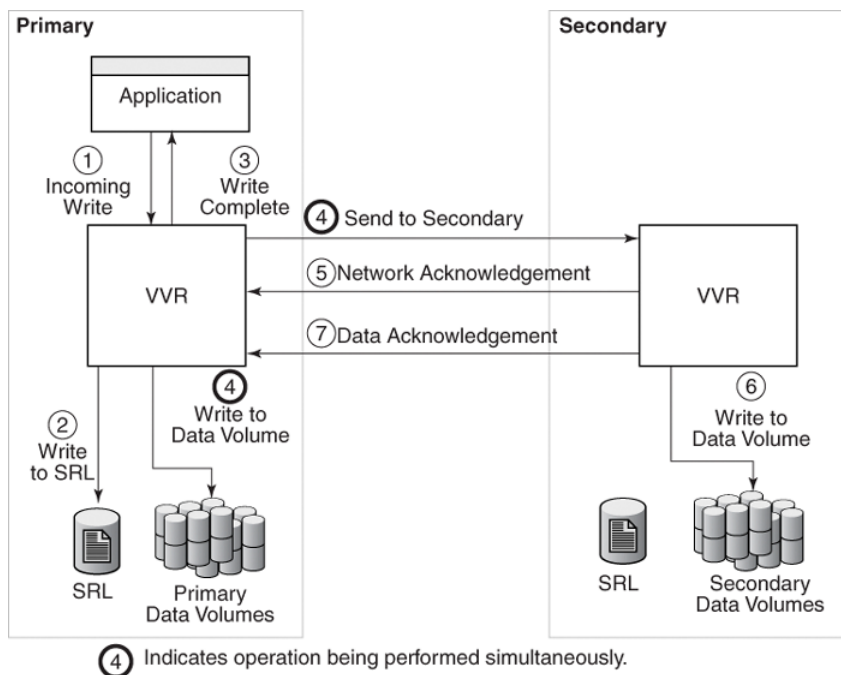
Primary

Application

1 Incoming Write

3 Write Complete

4 Send to Secondary

5 Network Acknowledgement

7 Data Acknowledgement

VVR

4 Write to Data Volume

2 Write to SRL

SRL

Primary Data Volumes

Secondary

VVR

6 Write to Data Volume

SRL

Secondary Data Volumes

4 Indicates operation being performed simultaneously.